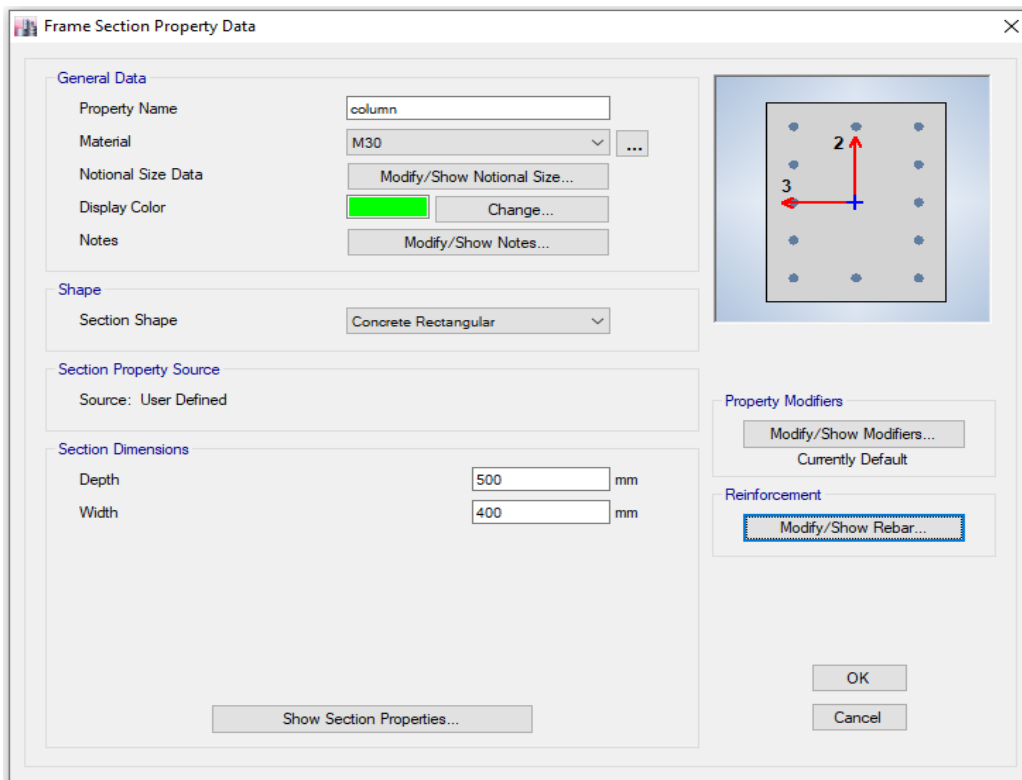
Frame Section Property Data

General Data
Property Name column
Material M30 ...
Notional Size Data Modify/Show Notional Size...
Display Color Change...
Notes Modify/Show Notes...

Shape
Section Shape Concrete Rectangular

Section Property Source
Source: User Defined

Section Dimensions
Depth 500 mm
Width 400 mm

Show Section Properties...

2
3

Property Modifiers
Modify/Show Modifiers...
Currently Default

Reinforcement
Modify/Show Rebar...

OK
Cancel